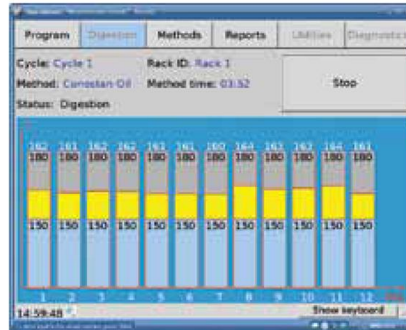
Program | Digestion | Methods | Reports | Utilities | Diagnostic

Cycle: Cycle 1
Rack ID: Rack 1
Method: Conostan Oil
Method time: 03:52
Status: Digestion

Stop

| 162 | 161 | 162 | 162 | 161 | 161 | 160 | 164 | 162 | 163 | 164 | 161 |
|---|---|---|---|---|---|---|---|---|---|---|---|
| 180 | 180 | 180 | 180 | 180 | 180 | 180 | 180 | 180 | 180 | 180 | 180 |
| 150 | 150 | 150 | 150 | 150 | 150 | 150 | 150 | 150 | 150 | 150 | 150 |
| 1 | 2 | 3 | 4 | 5 | 6 | 7 | 8 | 9 | 10 | 11 | 12 |

14:59:48

Show keyboard